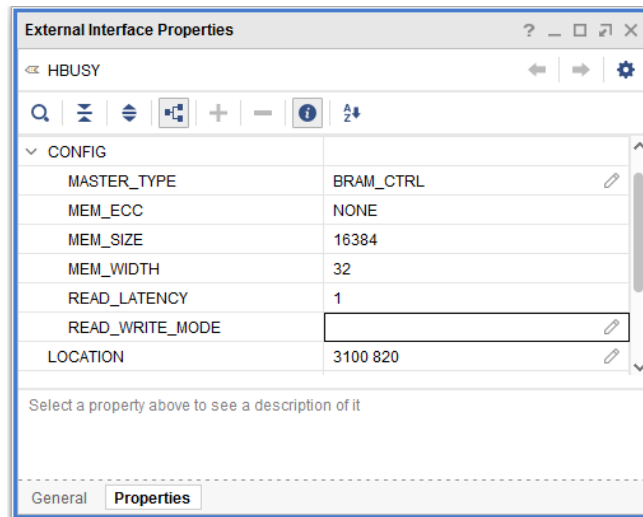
External Interface Properties

? _ □ ⧉ ✕

HBUSY

CONFIG

| | |
|---|---|
| MASTER_TYPE | BRAM_CTRL |
| MEM_ECC | NONE |
| MEM_SIZE | 16384 |
| MEM_WIDTH | 32 |
| READ_LATENCY | 1 |
| READ_WRITE_MODE | |
| LOCATION | 3100 820 |

Select a property above to see a description of it

General Properties